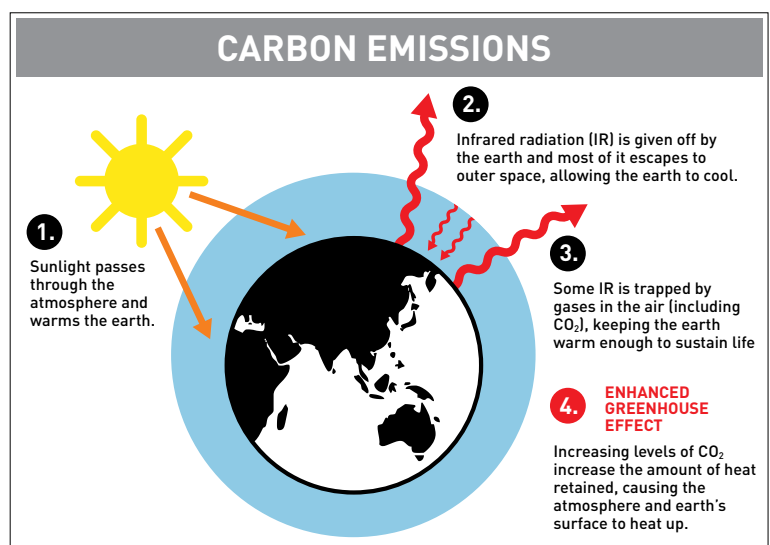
CARBON EMISSIONS

2.

Infrared radiation (IR) is given off by the earth and most of it escapes to outer space, allowing the earth to cool.

1.

Sunlight passes through the atmosphere and warms the earth.

3.

Some IR is trapped by gases in the air (including $CO_2$), keeping the earth warm enough to sustain life

4.

ENHANCED GREENHOUSE EFFECT

Increasing levels of $CO_2$ increase the amount of heat retained, causing the atmosphere and earth's surface to heat up.